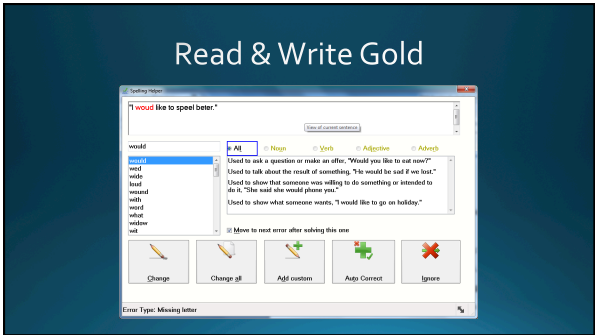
Read & Write Gold

Spelling Helper

"I woud like to speel beter."

View of current sentence

would

would
wed
wide
loud
wound
with
word
what
widow
wit

All Noun Verb Adjective Adverb

Used to ask a question or make an offer, "Would you like to eat now?"

Used to talk about the result of something, "He would be sad if we lost."

Used to show that someone was willing to do something or intended to do it, "She said she would phone you."

Used to show what someone wants, "I would like to go on holiday."

Move to next error after solving this one

Change Change all Add custom Auto Correct Ignore

Error Type: Missing letter